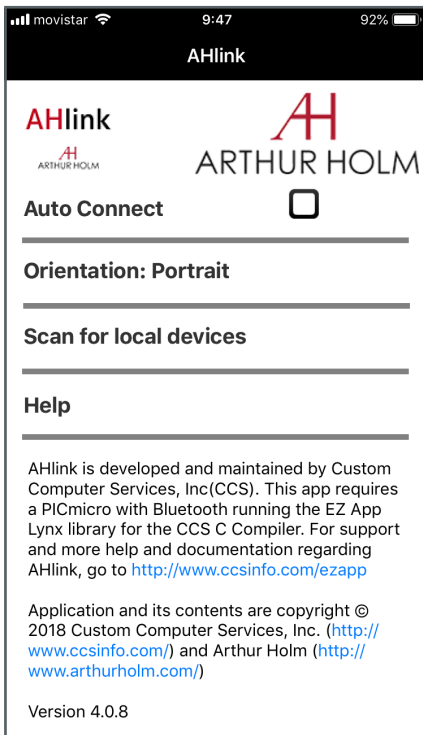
movistar 9:47 92%

AHlink

AHlink

AH
ARTHUR HOLM

AH
ARTHUR HOLM

Auto Connect

Orientation: Portrait

Scan for local devices

Help

AHlink is developed and maintained by Custom Computer Services, Inc(CCS). This app requires a PICmicro with Bluetooth running the EZ App Lynx library for the CCS C Compiler. For support and more help and documentation regarding AHlink, go to http://www.ccsinfo.com/ezapp

Application and its contents are copyright © 2018 Custom Computer Services, Inc. (http://www.ccsinfo.com/) and Arthur Holm (http://www.arthurholm.com/)

Version 4.0.8